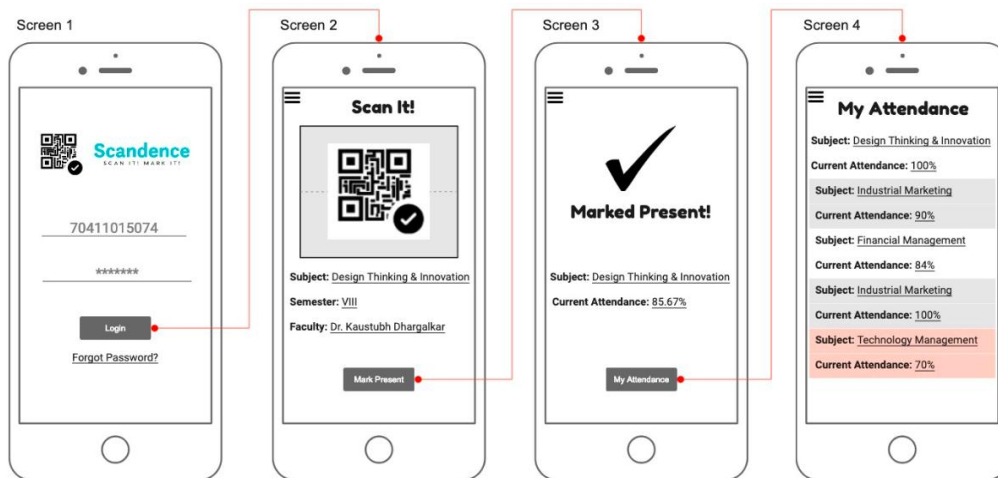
Screen 1

Scandence
SCAN IT! MARK IT!

70411015074

*******

Login

Forgot Password?

Screen 2

Scan It!

Subject: Design Thinking & Innovation

Semester: VIII

Faculty: Dr. Kaustubh Dhargalkar

Mark Present

Screen 3

Marked Present!

Subject: Design Thinking & Innovation

Current Attendance: 85.67%

My Attendance

Screen 4

My Attendance

Subject: Design Thinking & Innovation

Current Attendance: 100%

Subject: Industrial Marketing

Current Attendance: 90%

Subject: Financial Management

Current Attendance: 84%

Subject: Industrial Marketing

Current Attendance: 100%

Subject: Technology Management

Current Attendance: 70%